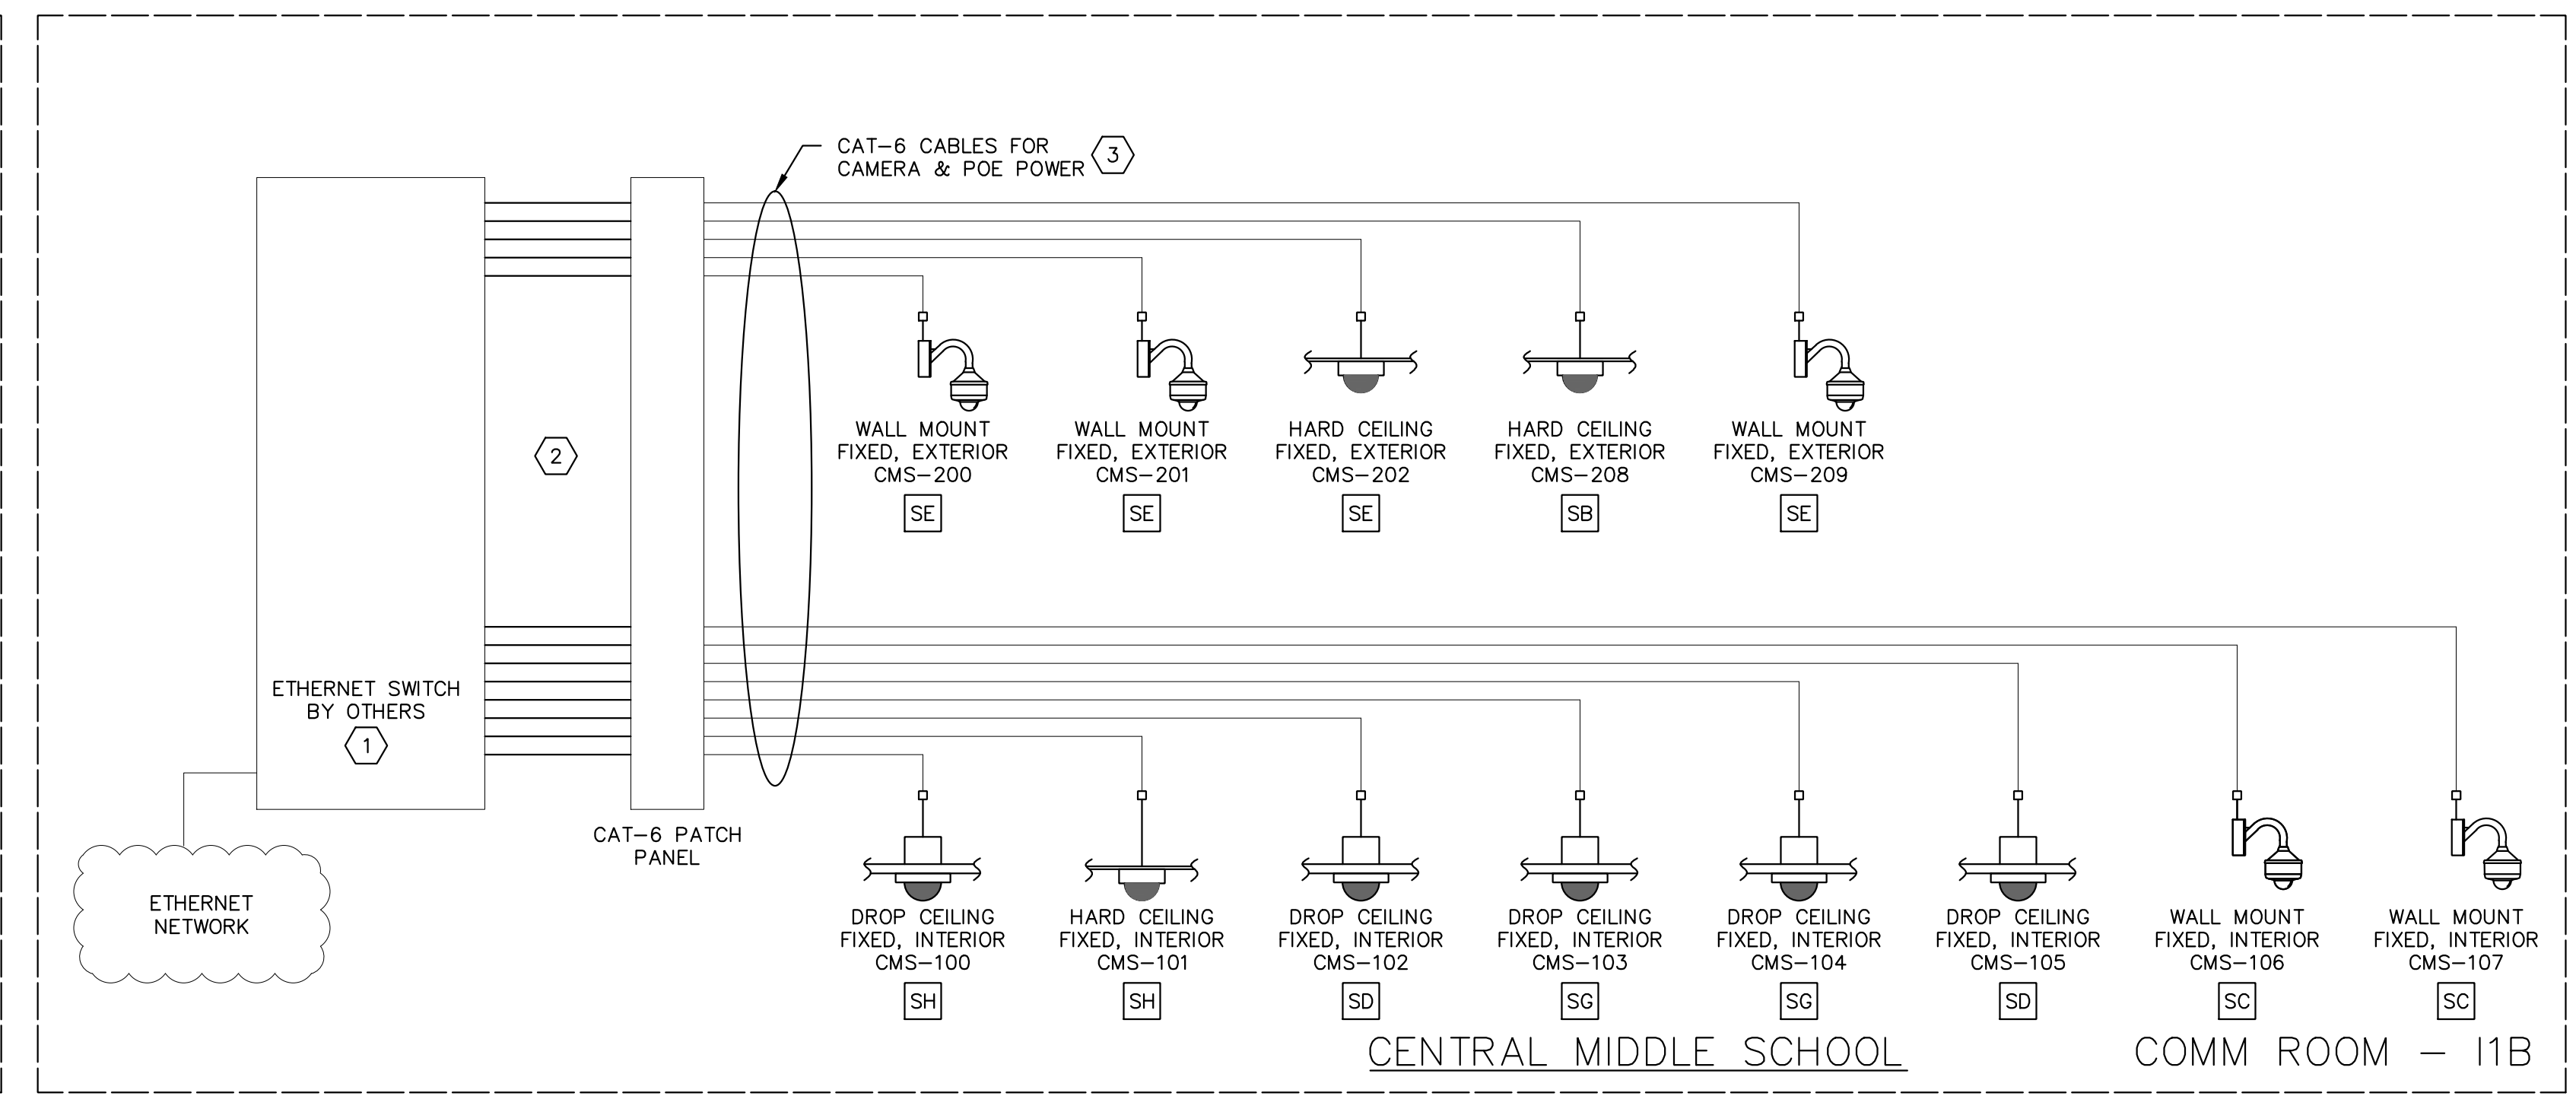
CAT–6 CABLES FOR CAMERA & POE POWER 3

2

WALL MOUNT
FIXED, EXTERIOR
CMS–200
SE

WALL MOUNT
FIXED, EXTERIOR
CMS–201
SE

HARD CEILING
FIXED, EXTERIOR
CMS–202
SE

HARD CEILING
FIXED, EXTERIOR
CMS–208
SB

WALL MOUNT
FIXED, EXTERIOR
CMS–209
SE

ETHERNET SWITCH
BY OTHERS
1

CAT–6 PATCH
PANEL

ETHERNET
NETWORK

DROP CEILING
FIXED, INTERIOR
CMS–100
SH

HARD CEILING
FIXED, INTERIOR
CMS–101
SH

DROP CEILING
FIXED, INTERIOR
CMS–102
SD

DROP CEILING
FIXED, INTERIOR
CMS–103
SG

DROP CEILING
FIXED, INTERIOR
CMS–104
SG

DROP CEILING
FIXED, INTERIOR
CMS–105
SD

WALL MOUNT
FIXED, INTERIOR
CMS–106
SC

WALL MOUNT
FIXED, INTERIOR
CMS–107
SC

CENTRAL MIDDLE SCHOOL

COMM ROOM – I1B